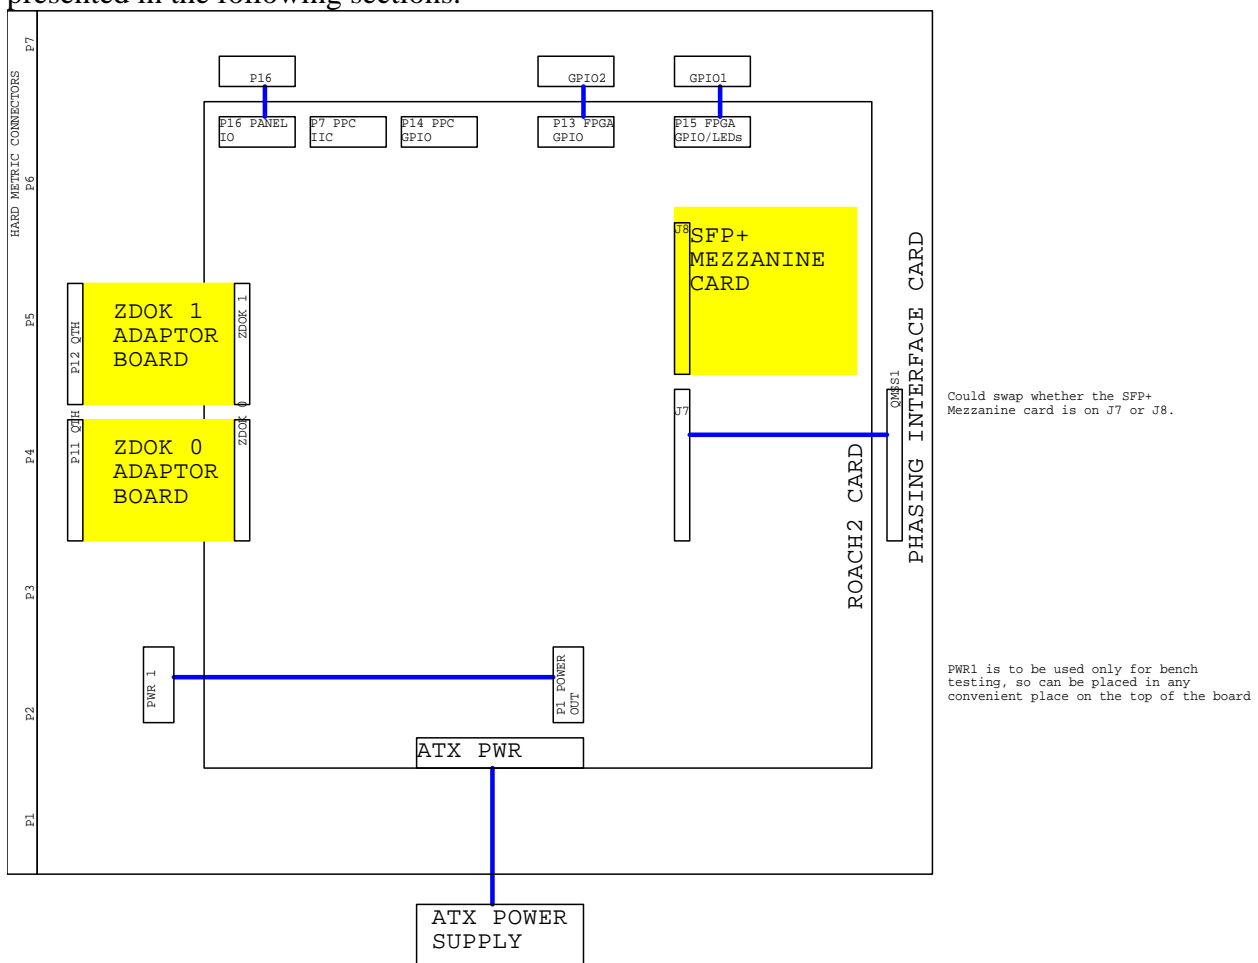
presented in the following sections.

P7
HARD METRIC CONNECTORS
P6
P5
P4
P3
P2
P1

P16
GPIO2
GPIO1

P16 PANEL IO
P7 PPC IIC
P14 PPC GPIO
P13 FPGA GPIO
P15 FPGA GPIO/LEDs

J8
SFP+ MEZZANINE CARD

P12 QTH
ZDOK 1 ADAPTOR BOARD
ZDOK 1

P11 QTH
ZDOK 0 ADAPTOR BOARD
ZDOK 0

J7
QMS1

PHASING INTERFACE CARD
ROACH2 CARD

Could swap whether the SFP+ Mezzanine card is on J7 or J8.

PWR 1
P1 POWER OUT

PWR1 is to be used only for bench testing, so can be placed in any convenient place on the top of the board

ATX PWR

ATX POWER SUPPLY